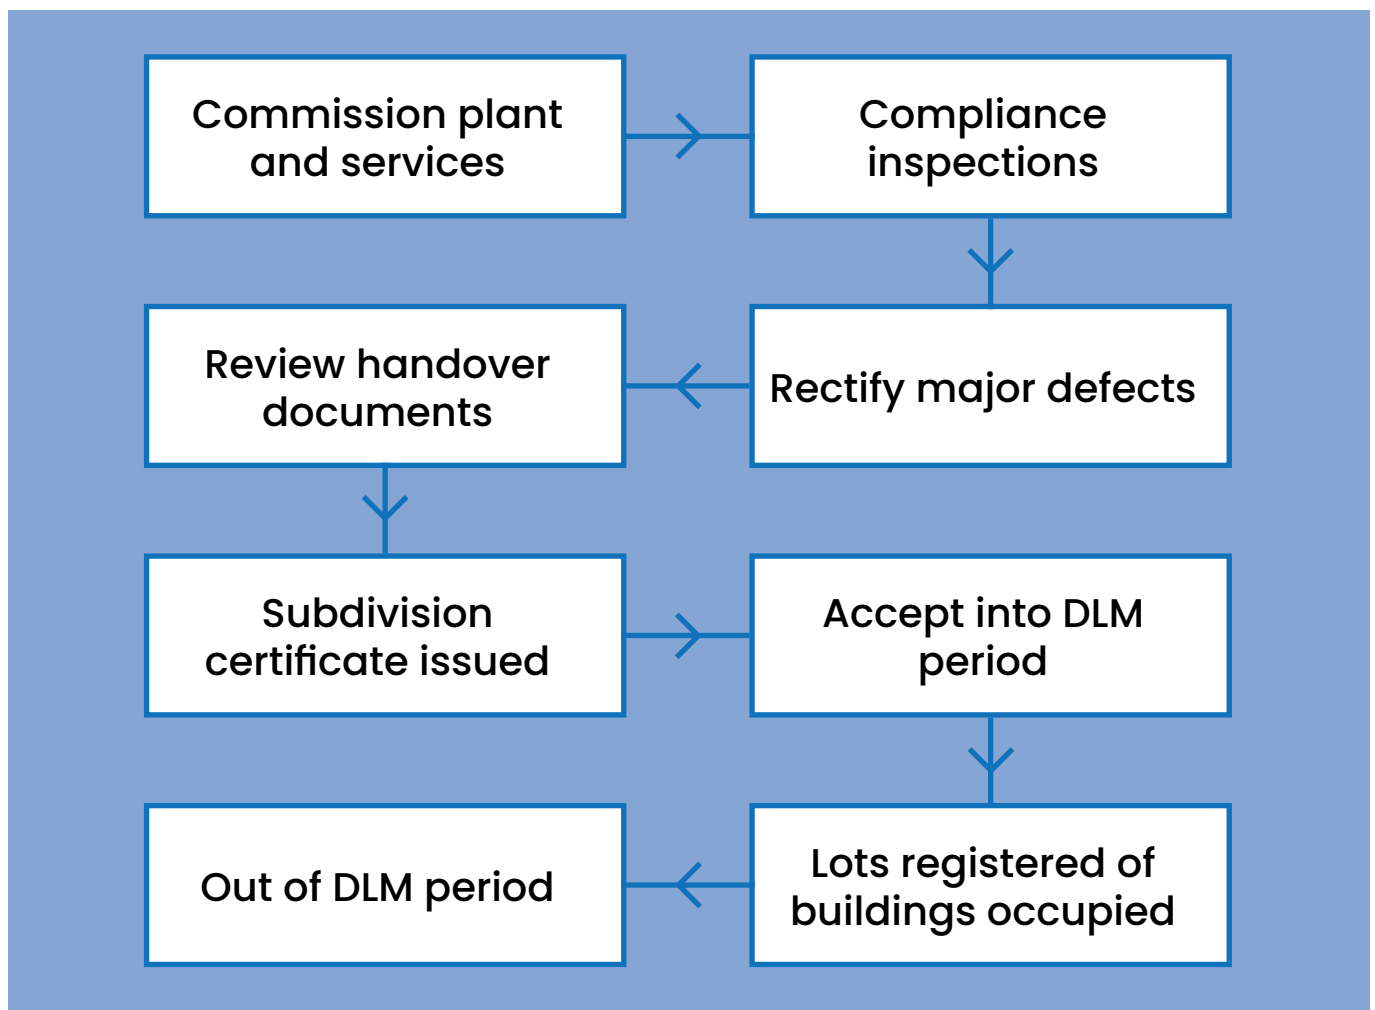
Commission plant and services

Compliance inspections

Rectify major defects

Review handover documents

Subdivision certificate issued

Accept into DLM period

Lots registered of buildings occupied

Out of DLM period